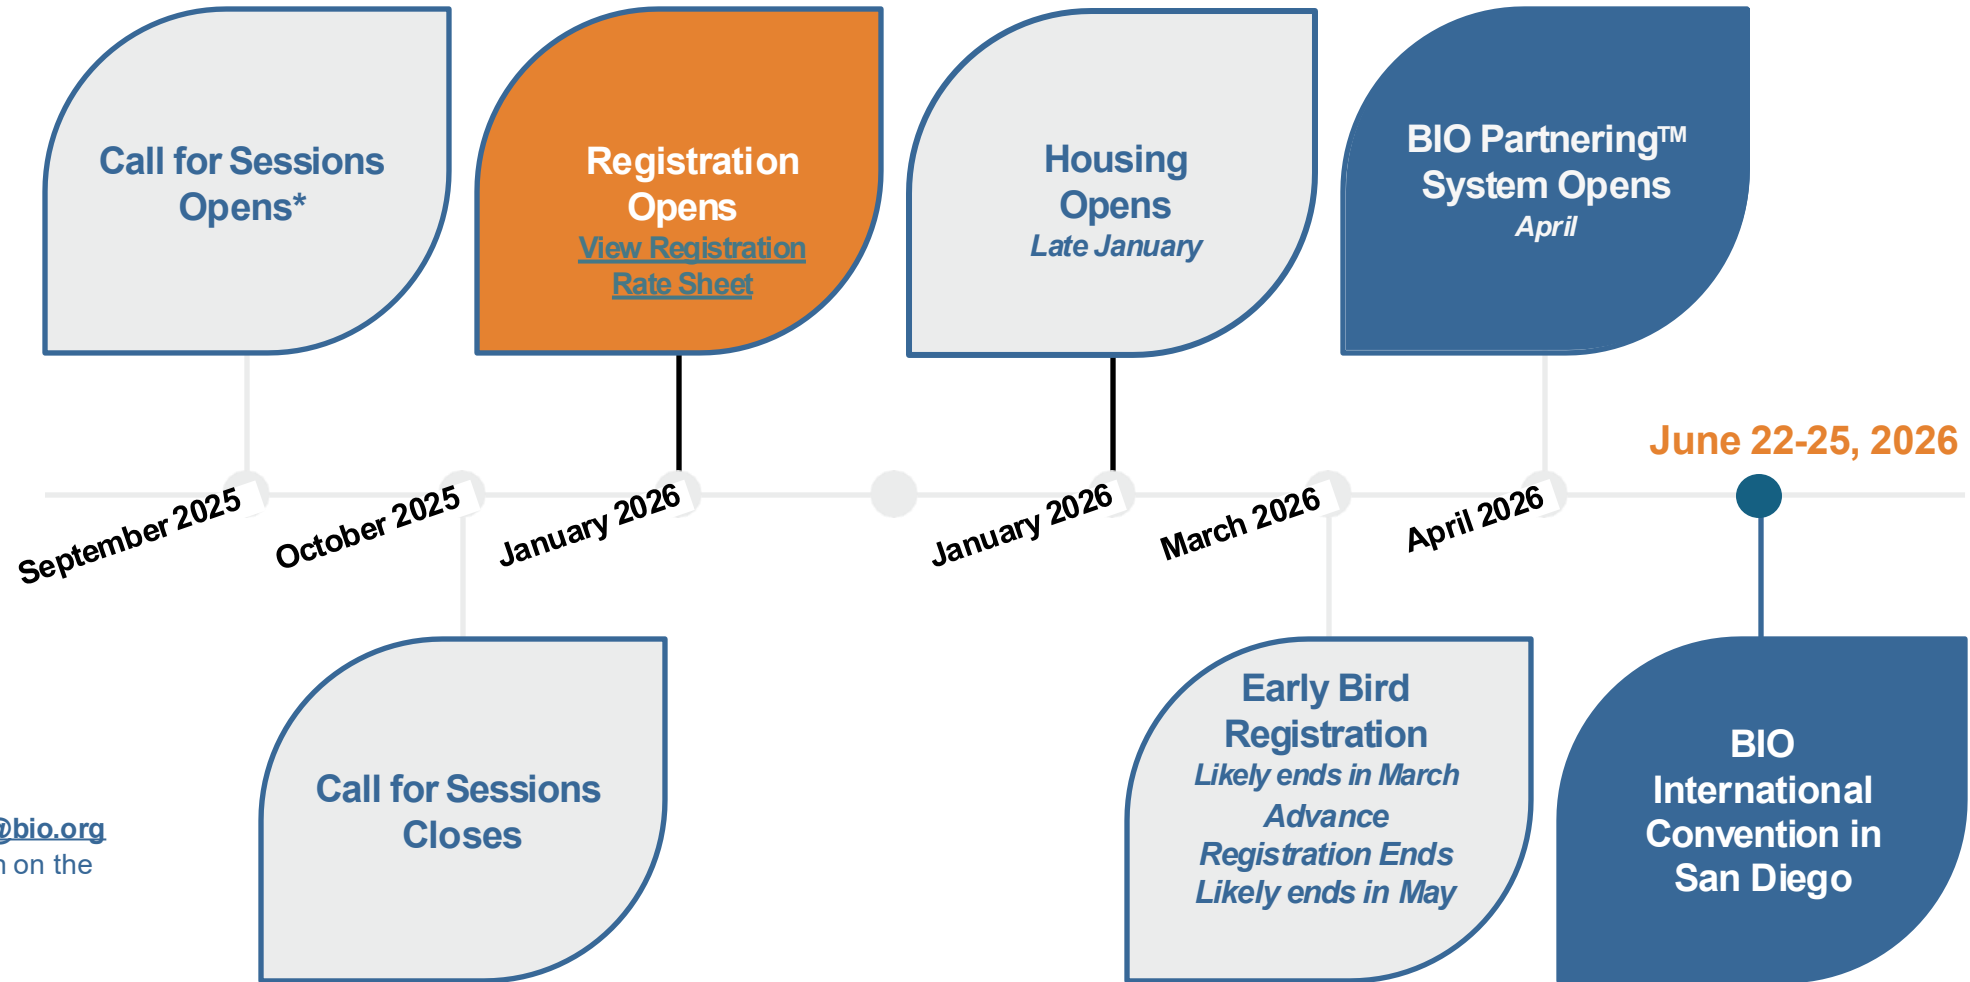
Call for Sessions Opens*

Registration Opens
View Registration Rate Sheet

Housing Opens
Late January

BIO Partnering™ System Opens
April

June 22-25, 2026

September 2025

October 2025

January 2026

January 2026

March 2026

April 2026

Call for Sessions Closes

Early Bird Registration
Likely ends in March
Advance Registration Ends
Likely ends in May

BIO International Convention in San Diego

@bio.org
n on the